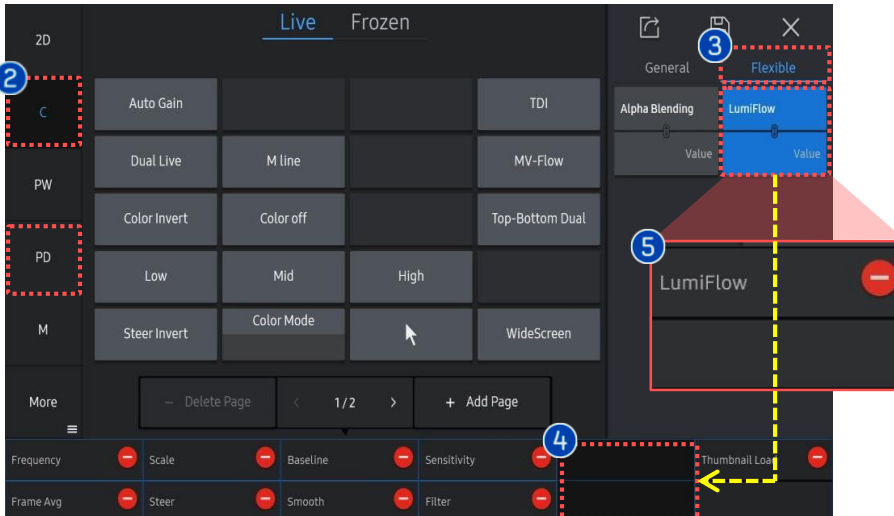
2D

2

C

PW

PD

M

More

Live Frozen

| Auto Gain | | | TDI |
|---|---|---|---|
| Dual Live | M line | | MV-Flow |
| Color Invert | Color off | | Top-Bottom Dual |
| Low | Mid | High | |
| Steer Invert | Color Mode | | WideScreen |

– Delete Page ‹ 1/2 › + Add Page

3

General Flexible

Alpha Blending
Value

LumiFlow
Value

5

LumiFlow

4

Frequency Scale Baseline Sensitivity Thumbnail Loa

Frame Avg Steer Smooth Filter